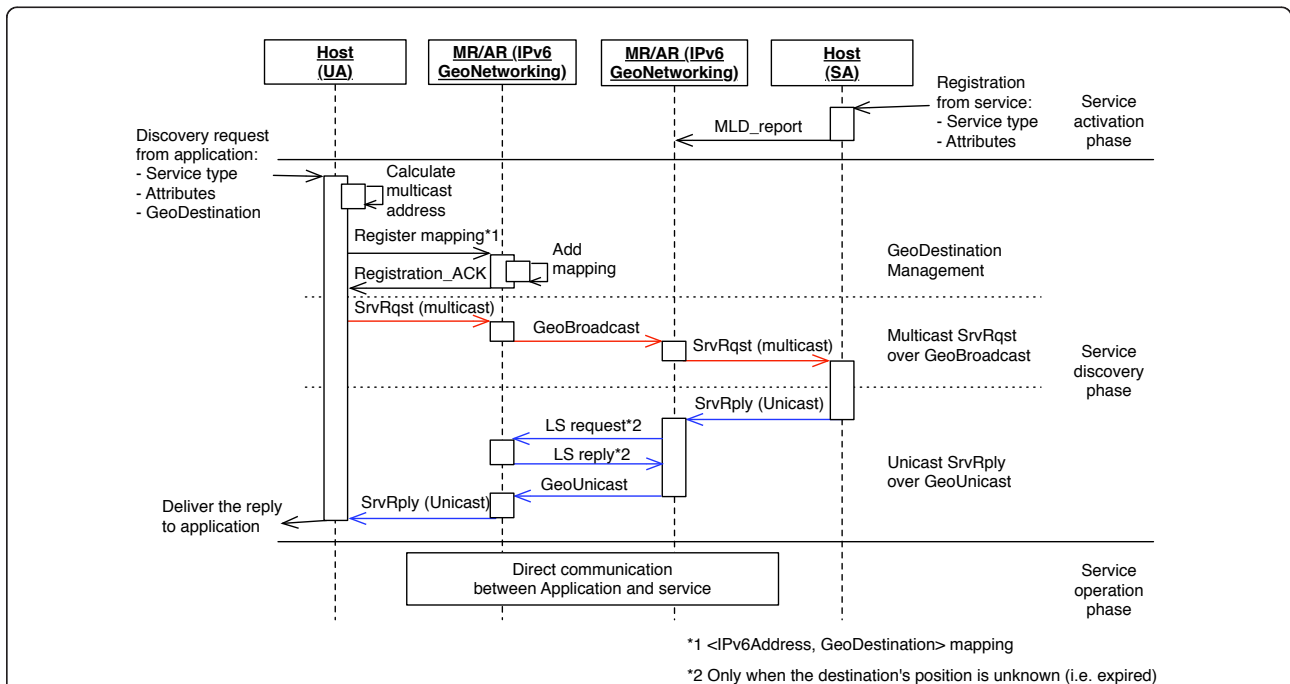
Host (UA)

MR/AR (IPv6 GeoNetworking)

MR/AR (IPv6 GeoNetworking)

Host (SA)

Registration from service:
- Service type
- Attributes

Service activation phase

MLD_report

Discovery request from application:
- Service type
- Attributes
- GeoDestination

Calculate multicast address

Register mapping*1

Add mapping

Registration_ACK

GeoDestination Management

SrvRqst (multicast)

GeoBroadcast

SrvRqst (multicast)

Multicast SrvRqst over GeoBroadcast

Service discovery phase

SrvRply (Unicast)

LS request*2

LS reply*2

Unicast SrvRply over GeoUnicast

GeoUnicast

SrvRply (Unicast)

Deliver the reply to application

Direct communication between Application and service

Service operation phase

*1 <IPv6Address, GeoDestination> mapping

*2 Only when the destination's position is unknown (i.e. expired)